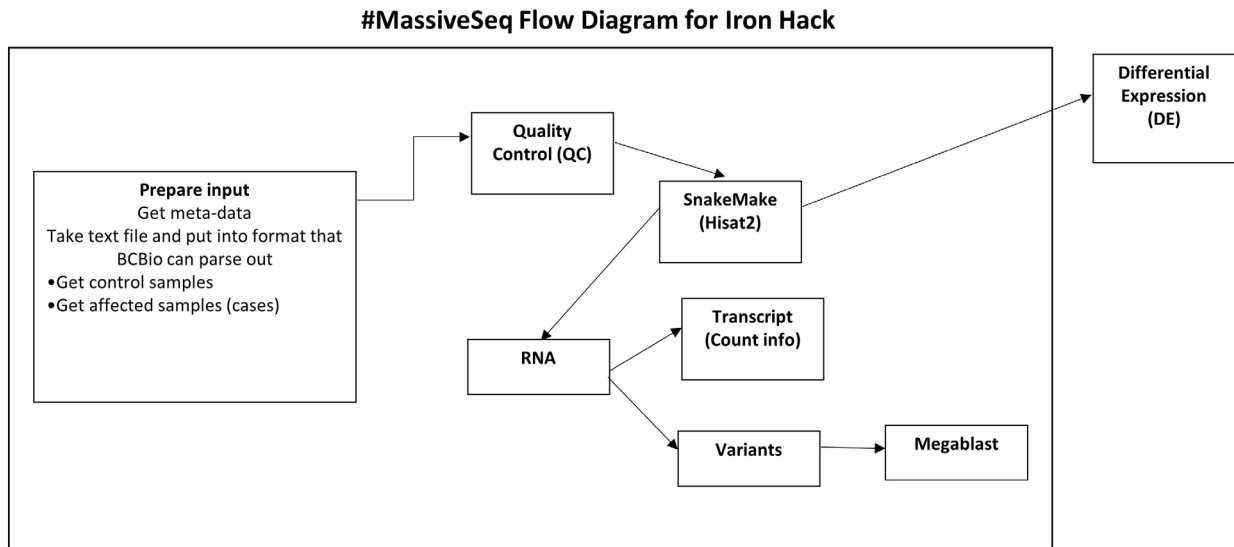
#MassiveSeq Flow Diagram for Iron Hack

Prepare input
Get meta-data
Take text file and put into format that BCBio can parse out
•Get control samples
•Get affected samples (cases)

Quality Control (QC)

SnakeMake (Hisat2)

Differential Expression (DE)

RNA

Transcript (Count info)

Variants

Megablast